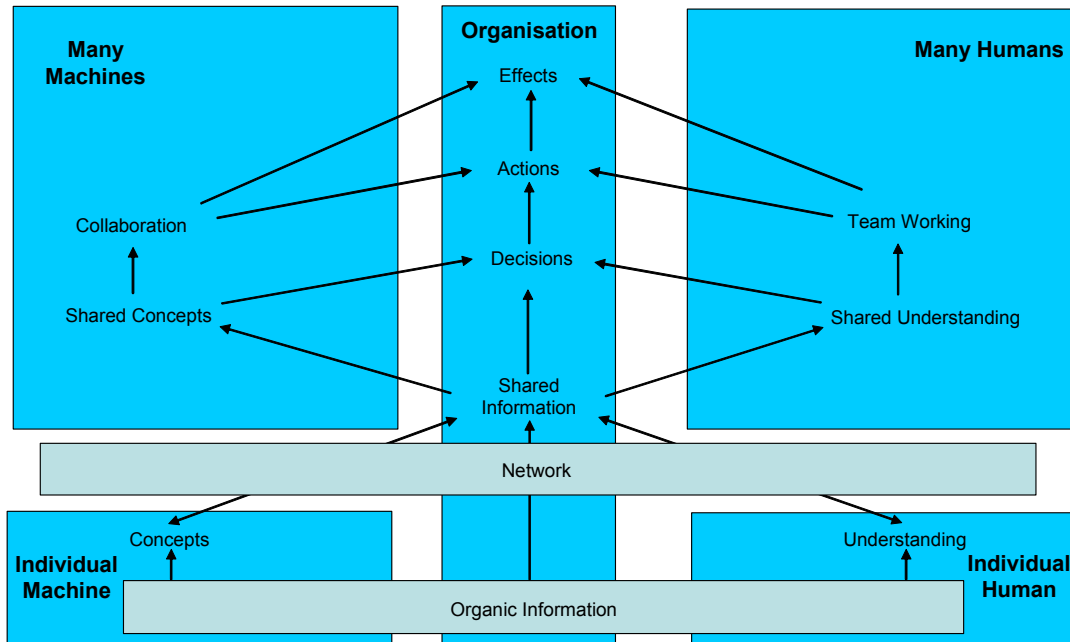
Many Machines

Organisation

Many Humans

Effects

Actions

Collaboration

Team Working

Decisions

Shared Concepts

Shared Understanding

Shared Information

Network

Concepts

Understanding

Individual Machine

Individual Human

Organic Information